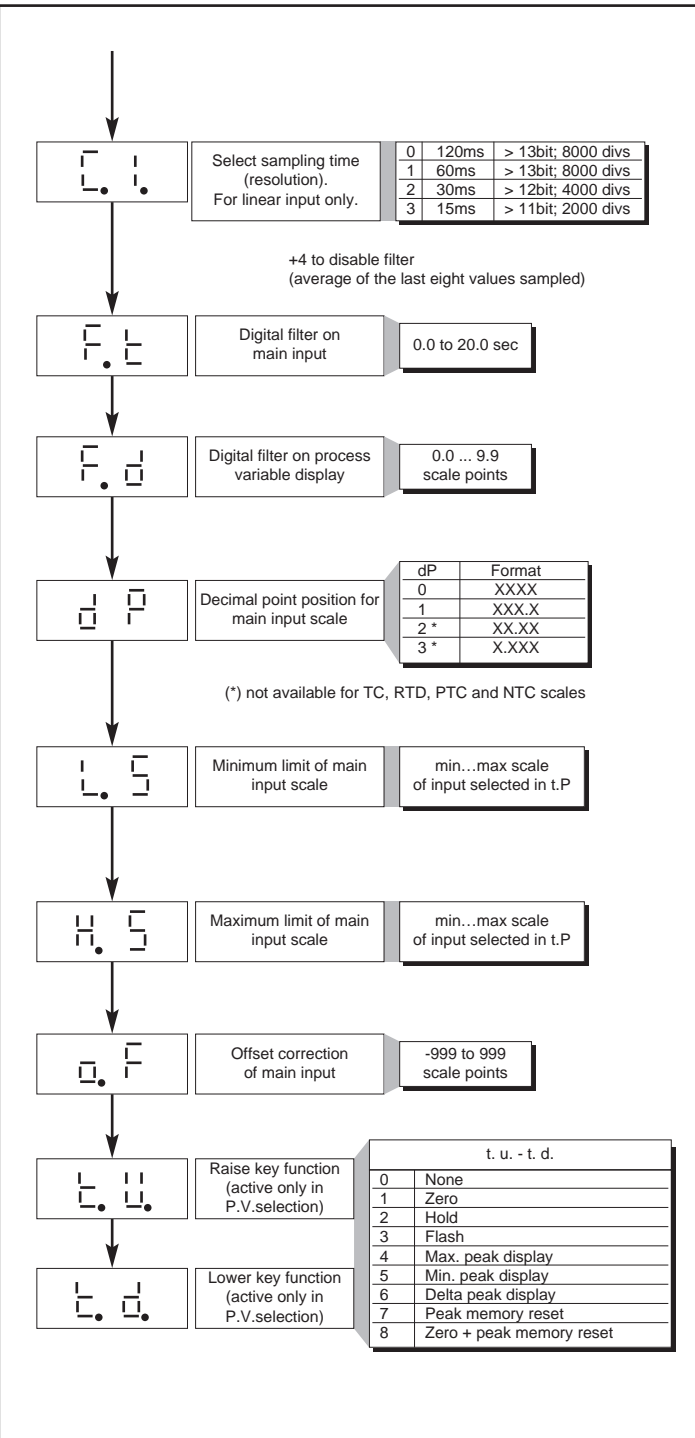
C. I.

Select sampling time (resolution). For linear input only.

| | | |
|---|---|---|
| 0 | 120ms | > 13bit; 8000 divs |
| 1 | 60ms | > 13bit; 8000 divs |
| 2 | 30ms | > 12bit; 4000 divs |
| 3 | 15ms | > 11bit; 2000 divs |

+4 to disable filter
(average of the last eight values sampled)

F. t

Digital filter on main input

0.0 to 20.0 sec

F. d

Digital filter on process variable display

0.0 ... 9.9 scale points

d P

Decimal point position for main input scale

| dP | Format |
|---|---|
| 0 | XXXX |
| 1 | XXX.X |
| 2 * | XX.XX |
| 3 * | X.XXX |

(*) not available for TC, RTD, PTC and NTC scales

L. S

Minimum limit of main input scale

min…max scale of input selected in t.P

H. S

Maximum limit of main input scale

min…max scale of input selected in t.P

o. F

Offset correction of main input

-999 to 999 scale points

t. u.

Raise key function (active only in P.V.selection)

t. d.

Lower key function (active only in P.V.selection)

| t. u. - t. d. | |
|---|---|
| 0 | None |
| 1 | Zero |
| 2 | Hold |
| 3 | Flash |
| 4 | Max. peak display |
| 5 | Min. peak display |
| 6 | Delta peak display |
| 7 | Peak memory reset |
| 8 | Zero + peak memory reset |